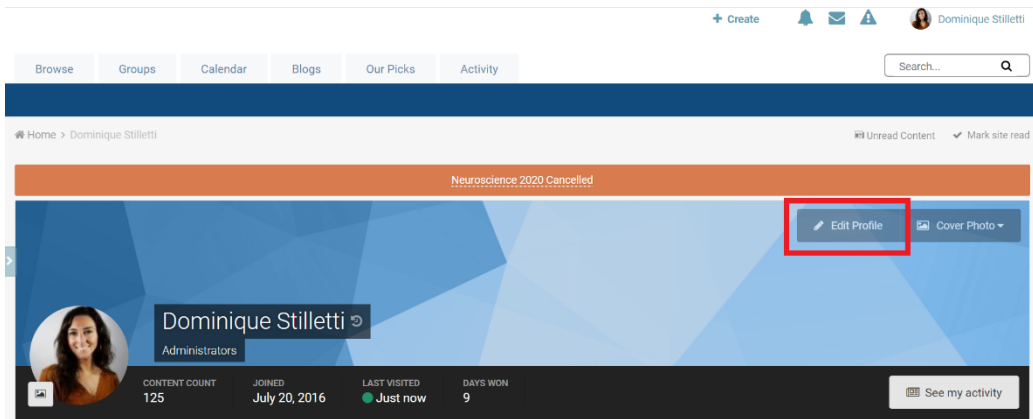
+ Create

Dominique Stilletti

Browse Groups Calendar Blogs Our Picks Activity

Search...

Home > Dominique Stilletti

Unread Content Mark site read

Neuroscience 2020 Cancelled

Edit Profile Cover Photo

Dominique Stilletti

Administrators

CONTENT COUNT 125

JOINED July 20, 2016

LAST VISITED Just now

DAYS WON 9

See my activity